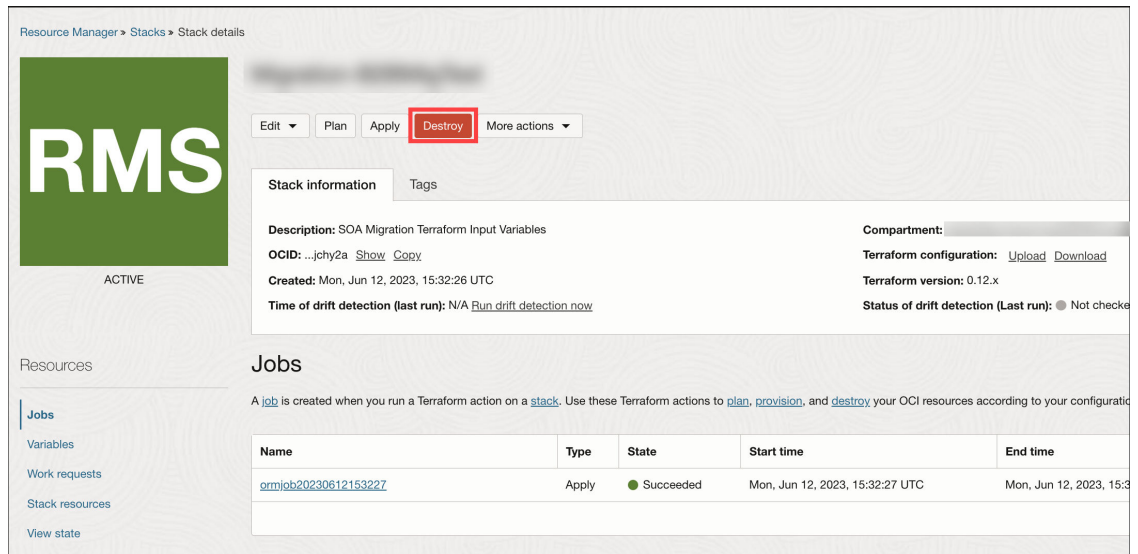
Resource Manager » Stacks » Stack details

RMS

ACTIVE

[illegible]

Edit Plan Apply Destroy More actions

Stack information Tags

Description: SOA Migration Terraform Input Variables

OCID: ...jchy2a Show Copy

Created: Mon, Jun 12, 2023, 15:32:26 UTC

Time of drift detection (last run): N/A Run drift detection now

Compartment: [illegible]

Terraform configuration: Upload Download

Terraform version: 0.12.x

Status of drift detection (Last run): Not checke

Resources

Jobs

Variables

Work requests

Stack resources

View state

Jobs

A job is created when you run a Terraform action on a stack. Use these Terraform actions to plan, provision, and destroy your OCI resources according to your configuratio

| Name | Type | State | Start time | End time |
|---|---|---|---|---|
| ormjob20230612153227 | Apply | Succeeded | Mon, Jun 12, 2023, 15:32:27 UTC | Mon, Jun 12, 2023, 15:3 |